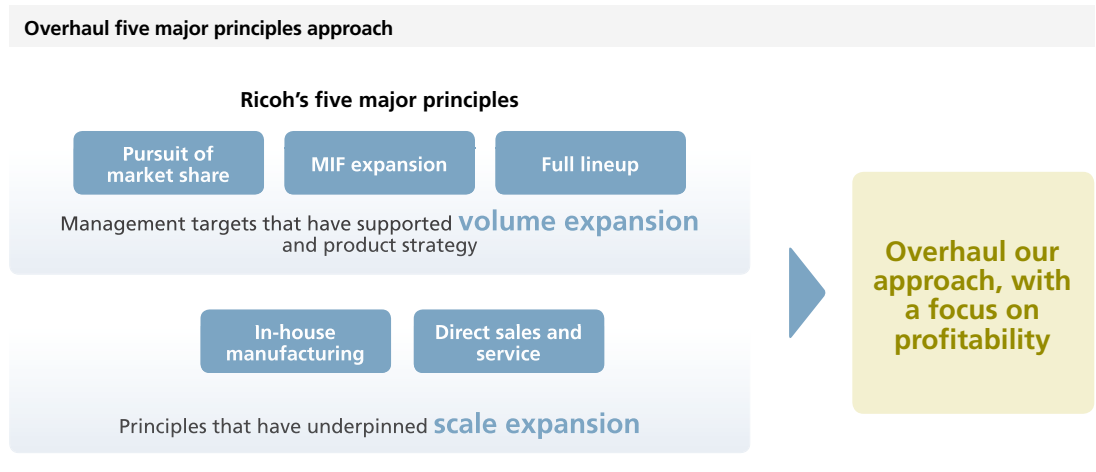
Overhaul five major principles approach

Ricoh’s five major principles

Pursuit of market share

MIF expansion

Full lineup

Management targets that have supported volume expansion and product strategy

In-house manufacturing

Direct sales and service

Principles that have underpinned scale expansion

Overhaul our approach, with a focus on profitability